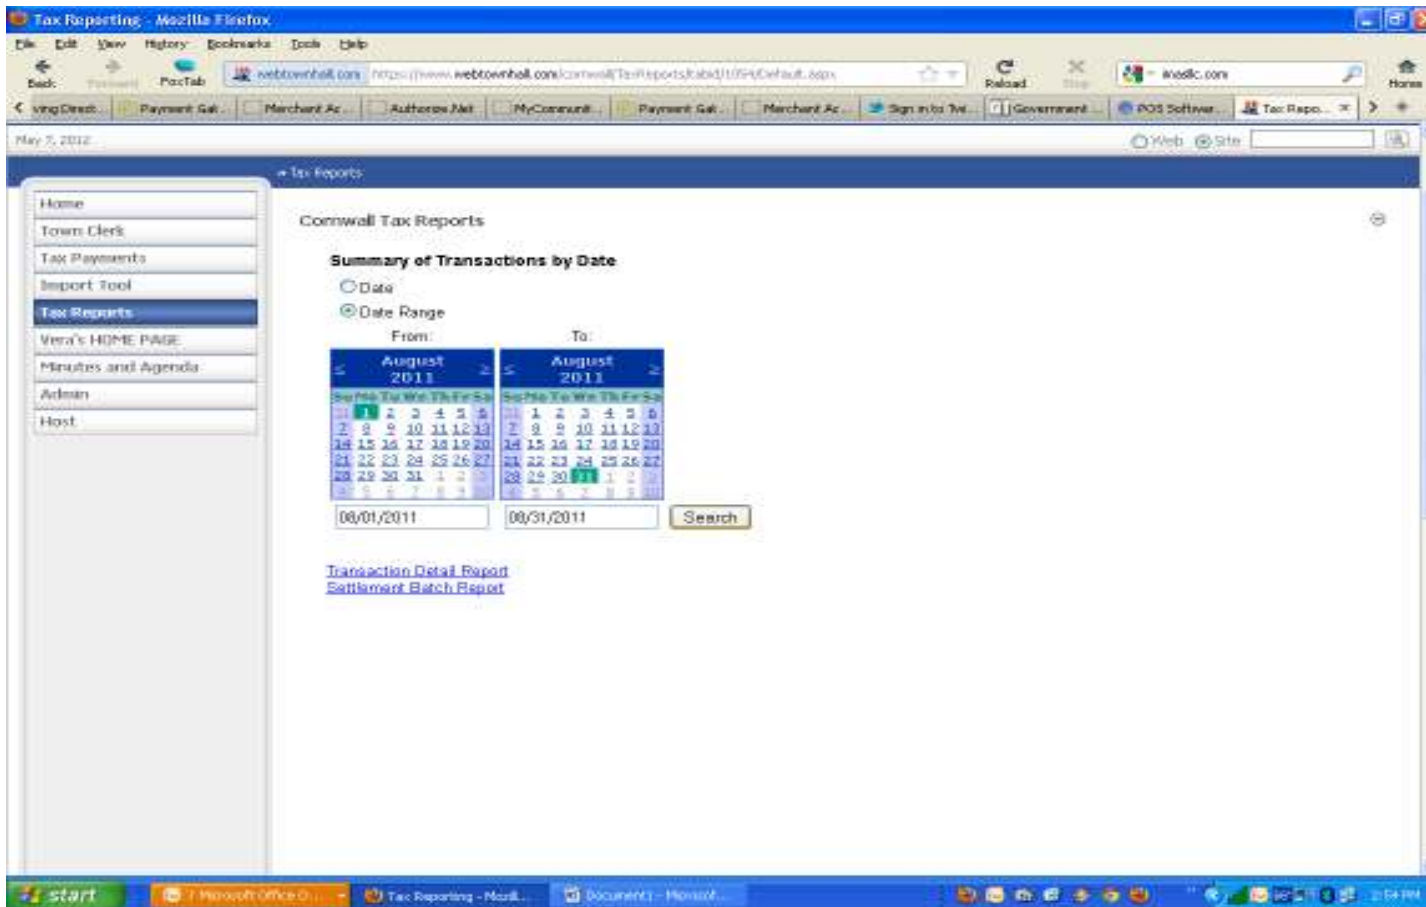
Tax Reporting - Mozilla Firefox

File Edit View History Bookmarks Tools Help

Back Forward FoxTab webtownhall.com https://www.webtownhall.com/cornwall/TaxReports/tabid/1054/Default.aspx Reload Stop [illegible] Home

ving Direct... Payment Gat... Merchant Ac... Authorize.Net MyCommunit... Payment Gat... Merchant Ac... Sign in to Tw... Government... POS Softwar... Tax Repo...

May 7, 2012

Web Site

» Tax Reports

Home
Town Clerk
Tax Payments
Import Tool
Tax Reports
Vera's HOME PAGE
Minutes and Agenda
Admin
Host

Cornwall Tax Reports

Summary of Transactions by Date

Date
Date Range

From: To:

| < | August 2011 | > |
|---|---|---|

| Su | Mo | Tu | We | Th | Fr | Sa |
|---|---|---|---|---|---|---|
| 31 | 1 | 2 | 3 | 4 | 5 | 6 |
| 7 | 8 | 9 | 10 | 11 | 12 | 13 |
| 14 | 15 | 16 | 17 | 18 | 19 | 20 |
| 21 | 22 | 23 | 24 | 25 | 26 | 27 |
| 28 | 29 | 30 | 31 | 1 | 2 | 3 |
| 4 | 5 | 6 | 7 | 8 | 9 | 10 |

| < | August 2011 | > |
|---|---|---|

| Su | Mo | Tu | We | Th | Fr | Sa |
|---|---|---|---|---|---|---|
| 31 | 1 | 2 | 3 | 4 | 5 | 6 |
| 7 | 8 | 9 | 10 | 11 | 12 | 13 |
| 14 | 15 | 16 | 17 | 18 | 19 | 20 |
| 21 | 22 | 23 | 24 | 25 | 26 | 27 |
| 28 | 29 | 30 | 31 | 1 | 2 | 3 |
| 4 | 5 | 6 | 7 | 8 | 9 | 10 |

08/01/2011 08/31/2011 Search

Transaction Detail Report
Settlement Batch Report

start 7 Microsoft Office O... Tax Reporting - Mozil... Document1 - Microsof... 2:54 PM